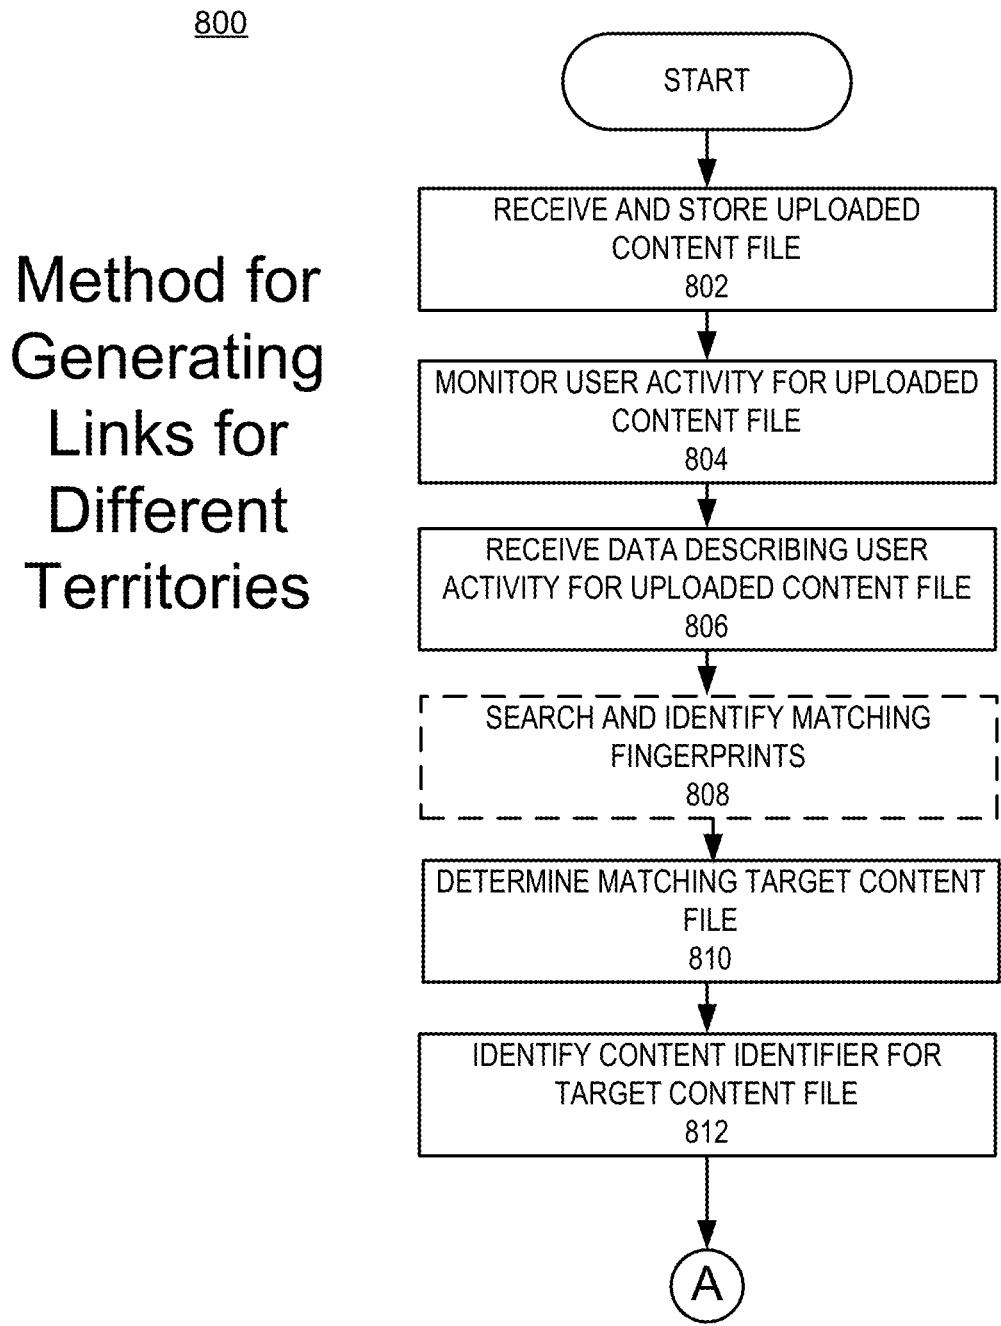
800

Method for Generating Links for Different Territories

START

RECEIVE AND STORE UPLOADED CONTENT FILE
802

MONITOR USER ACTIVITY FOR UPLOADED CONTENT FILE
804

RECEIVE DATA DESCRIBING USER ACTIVITY FOR UPLOADED CONTENT FILE
806

SEARCH AND IDENTIFY MATCHING FINGERPRINTS
808

DETERMINE MATCHING TARGET CONTENT FILE
810

IDENTIFY CONTENT IDENTIFIER FOR TARGET CONTENT FILE
812

A